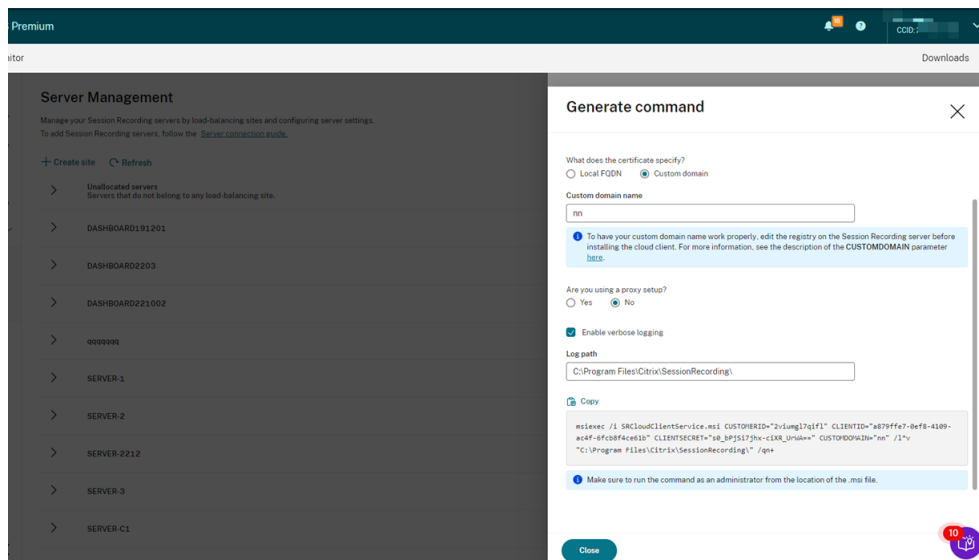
Premium

CCID:

itor

Downloads

Server Management

Manage your Session Recording servers by load-balancing sites and configuring server settings.
To add Session Recording servers, follow the Server connection guide.

+ Create site  Refresh

Unallocated servers
Servers that do not belong to any load-balancing site.

DASHBOARD191201

DASHBOARD2203

DASHBOARD221002

qqqqqq

SERVER-1

SERVER-2

SERVER-2212

SERVER-3

SERVER-C1

Generate command

What does the certificate specify?
Local FQDN  Custom domain

Custom domain name

nn

To have your custom domain name work properly, edit the registry on the Session Recording server before installing the cloud client. For more information, see the description of the CUSTOMDOMAIN parameter here.

Are you using a proxy setup?
Yes  No

Enable verbose logging

Log path

C:\Program Files\Citrix\SessionRecording\

Copy

msiexec /i SRCloudClientService.msi CUSTOMERID="2viumgl7qifl" CLIENTID="a879ffe7-0ef8-4109-ac4f-6fcb8f4ce61b" CLIENTSECRET="s0_bPj5i7jhx-ciXR_UrWA==" CUSTOMDOMAIN="nn" /l*v "C:\Program Files\Citrix\SessionRecording\" /qn+

Make sure to run the command as an administrator from the location of the .msi file.

Close

10